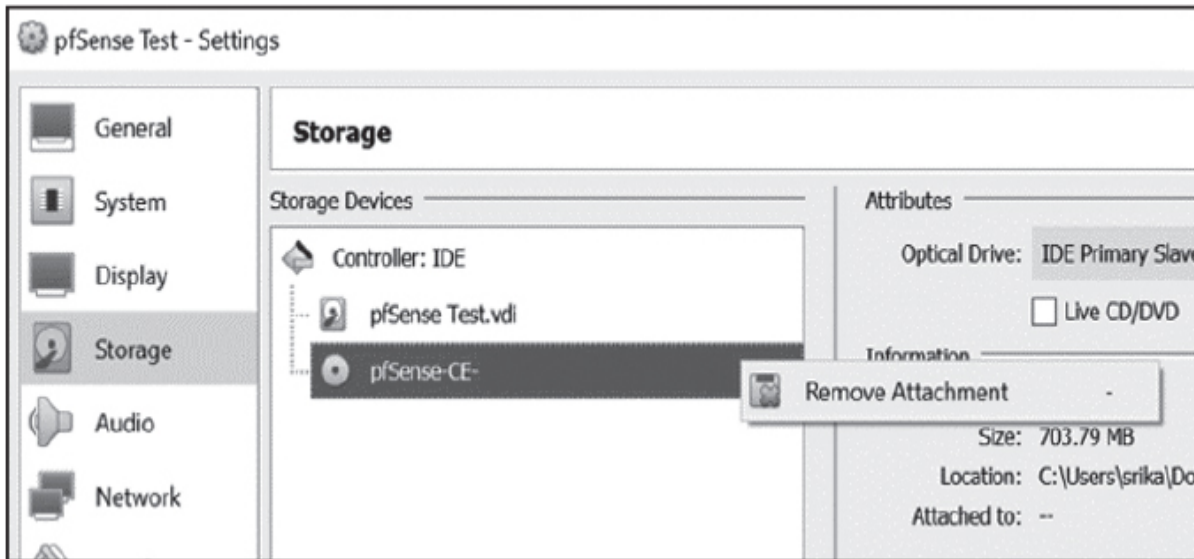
pfSense Test - Settings

General
System
Display
Storage
Audio
Network

Storage

Storage Devices

Controller: IDE
pfSense Test.vdi
pfSense-CE-

Remove Attachment -

Attributes

Optical Drive: IDE Primary Slav

Live CD/DVD

Information

Size: 703.79 MB
Location: C:\Users\srika\Do
Attached to: --